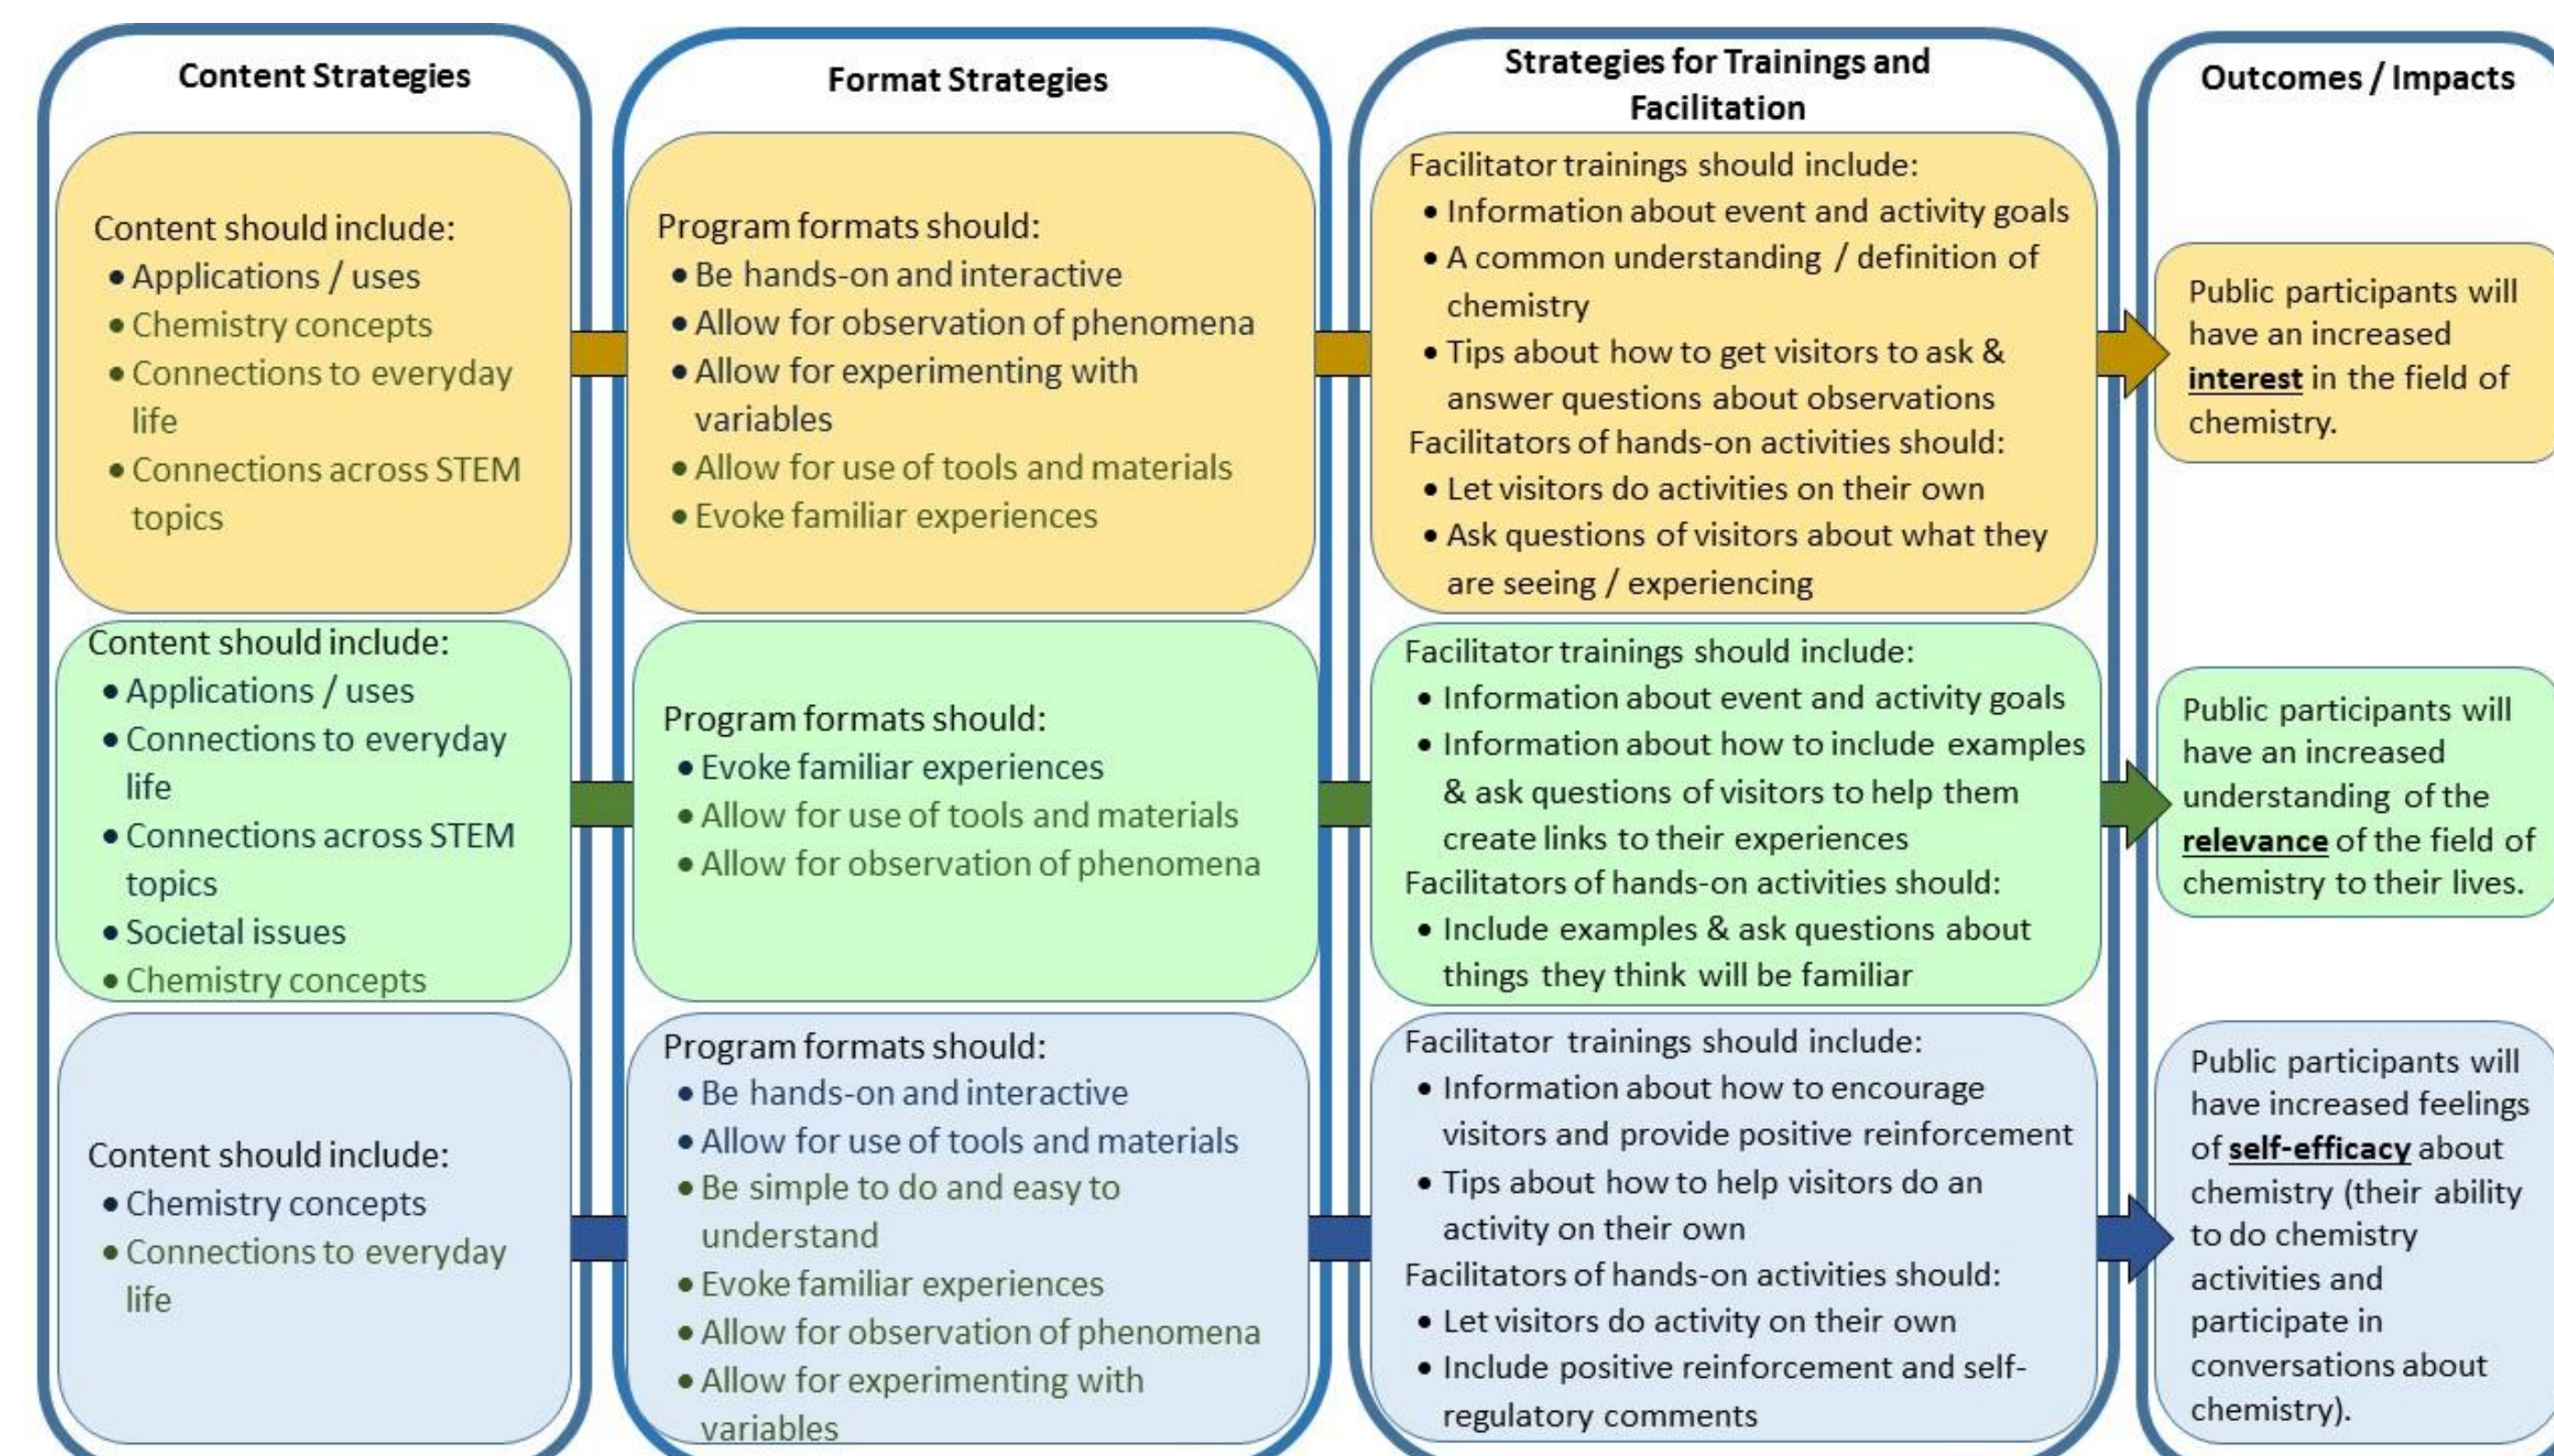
Content Strategies

Content should include:
- Applications / uses
- Chemistry concepts
- Connections to everyday life
- Connections across STEM topics

Content should include:
- Applications / uses
- Connections to everyday life
- Connections across STEM topics
- Societal issues
- Chemistry concepts

Content should include:
- Chemistry concepts
- Connections to everyday life

Format Strategies

Program formats should:
- Be hands-on and interactive
- Allow for observation of phenomena
- Allow for experimenting with variables
- Allow for use of tools and materials
- Evoke familiar experiences

Program formats should:
- Evoke familiar experiences
- Allow for use of tools and materials
- Allow for observation of phenomena

Program formats should:
- Be hands-on and interactive
- Allow for use of tools and materials
- Be simple to do and easy to understand
- Evoke familiar experiences
- Allow for observation of phenomena
- Allow for experimenting with variables

Strategies for Trainings and Facilitation

Facilitator trainings should include:
- Information about event and activity goals
- A common understanding / definition of chemistry
- Tips about how to get visitors to ask & answer questions about observations
Facilitators of hands-on activities should:
- Let visitors do activities on their own
- Ask questions of visitors about what they are seeing / experiencing

Facilitator trainings should include:
- Information about event and activity goals
- Information about how to include examples & ask questions of visitors to help them create links to their experiences
Facilitators of hands-on activities should:
- Include examples & ask questions about things they think will be familiar

Facilitator trainings should include:
- Information about how to encourage visitors and provide positive reinforcement
- Tips about how to help visitors do an activity on their own
Facilitators of hands-on activities should:
- Let visitors do activity on their own
- Include positive reinforcement and self-regulatory comments

Outcomes / Impacts

Public participants will have an increased **interest** in the field of chemistry.

Public participants will have an increased understanding of the **relevance** of the field of chemistry to their lives.

Public participants will have increased feelings of **self-efficacy** about chemistry (their ability to do chemistry activities and participate in conversations about chemistry).